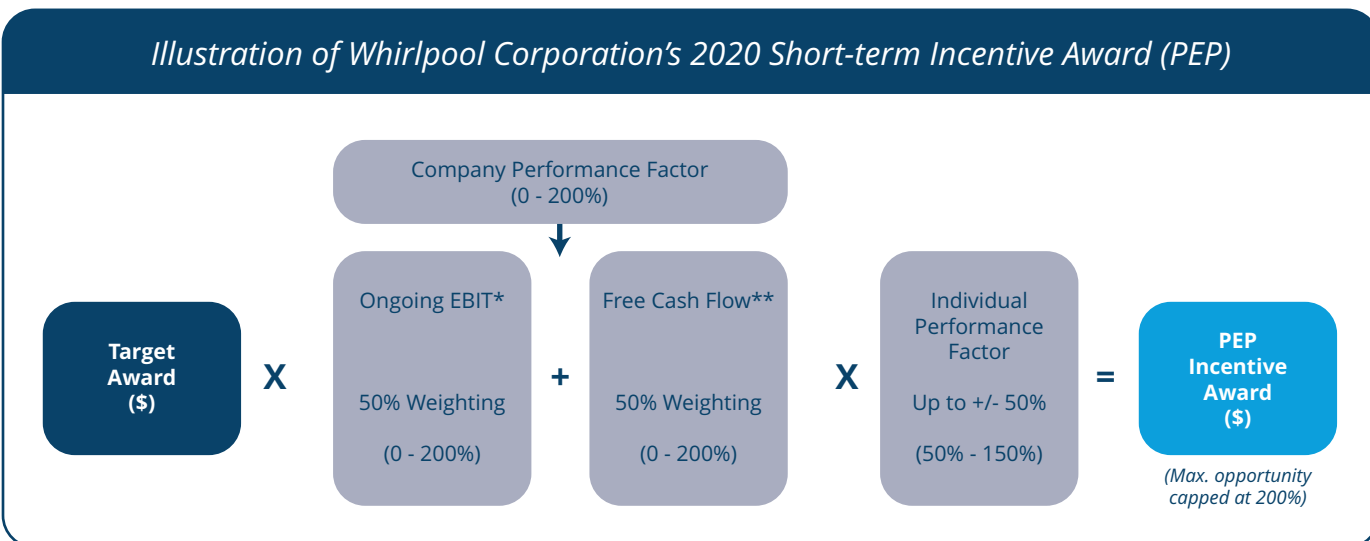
Illustration of Whirlpool Corporation’s 2020 Short-term Incentive Award (PEP)

Company Performance Factor
(0 - 200%)

Target Award ($)

X

Ongoing EBIT*

50% Weighting

(0 - 200%)

+

Free Cash Flow**

50% Weighting

(0 - 200%)

X

Individual Performance Factor

Up to +/- 50%

(50% - 150%)

=

PEP Incentive Award ($)

(Max. opportunity capped at 200%)